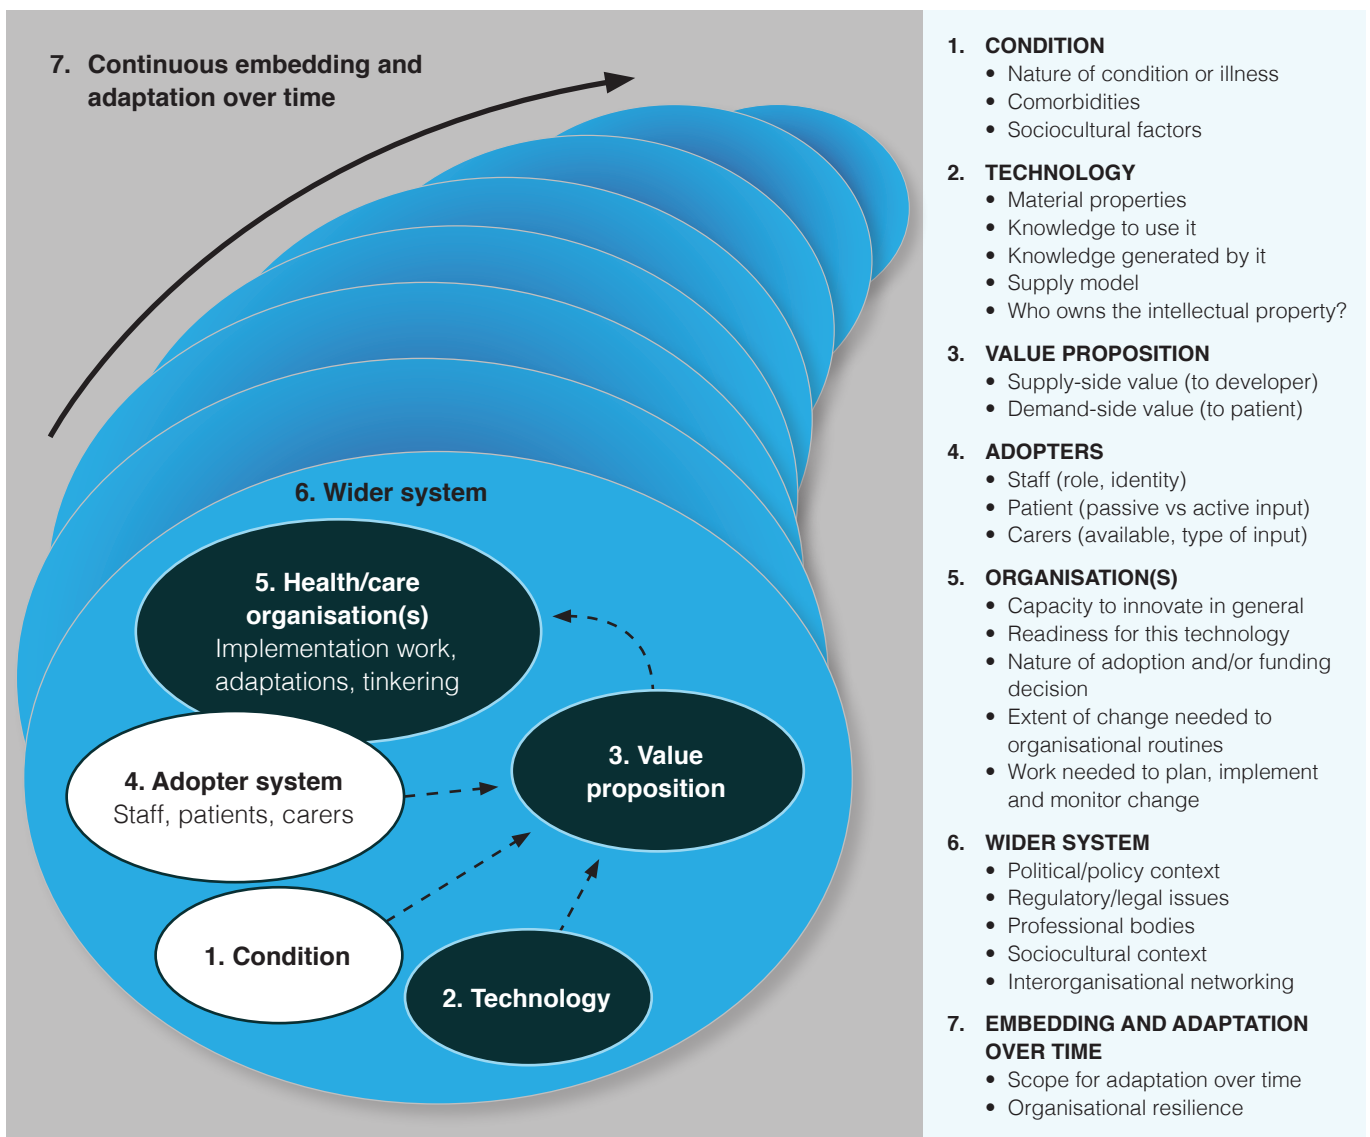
7. Continuous embedding and adaptation over time

6. Wider system

5. Health/care organisation(s)
Implementation work, adaptations, tinkering

4. Adopter system
Staff, patients, carers

3. Value proposition

1. Condition

2. Technology

1. CONDITION
- Nature of condition or illness
- Comorbidities
- Sociocultural factors

2. TECHNOLOGY
- Material properties
- Knowledge to use it
- Knowledge generated by it
- Supply model
- Who owns the intellectual property?

3. VALUE PROPOSITION
- Supply-side value (to developer)
- Demand-side value (to patient)

4. ADOPTERS
- Staff (role, identity)
- Patient (passive vs active input)
- Carers (available, type of input)

5. ORGANISATION(S)
- Capacity to innovate in general
- Readiness for this technology
- Nature of adoption and/or funding decision
- Extent of change needed to organisational routines
- Work needed to plan, implement and monitor change

6. WIDER SYSTEM
- Political/policy context
- Regulatory/legal issues
- Professional bodies
- Sociocultural context
- Interorganisational networking

7. EMBEDDING AND ADAPTATION OVER TIME
- Scope for adaptation over time
- Organisational resilience